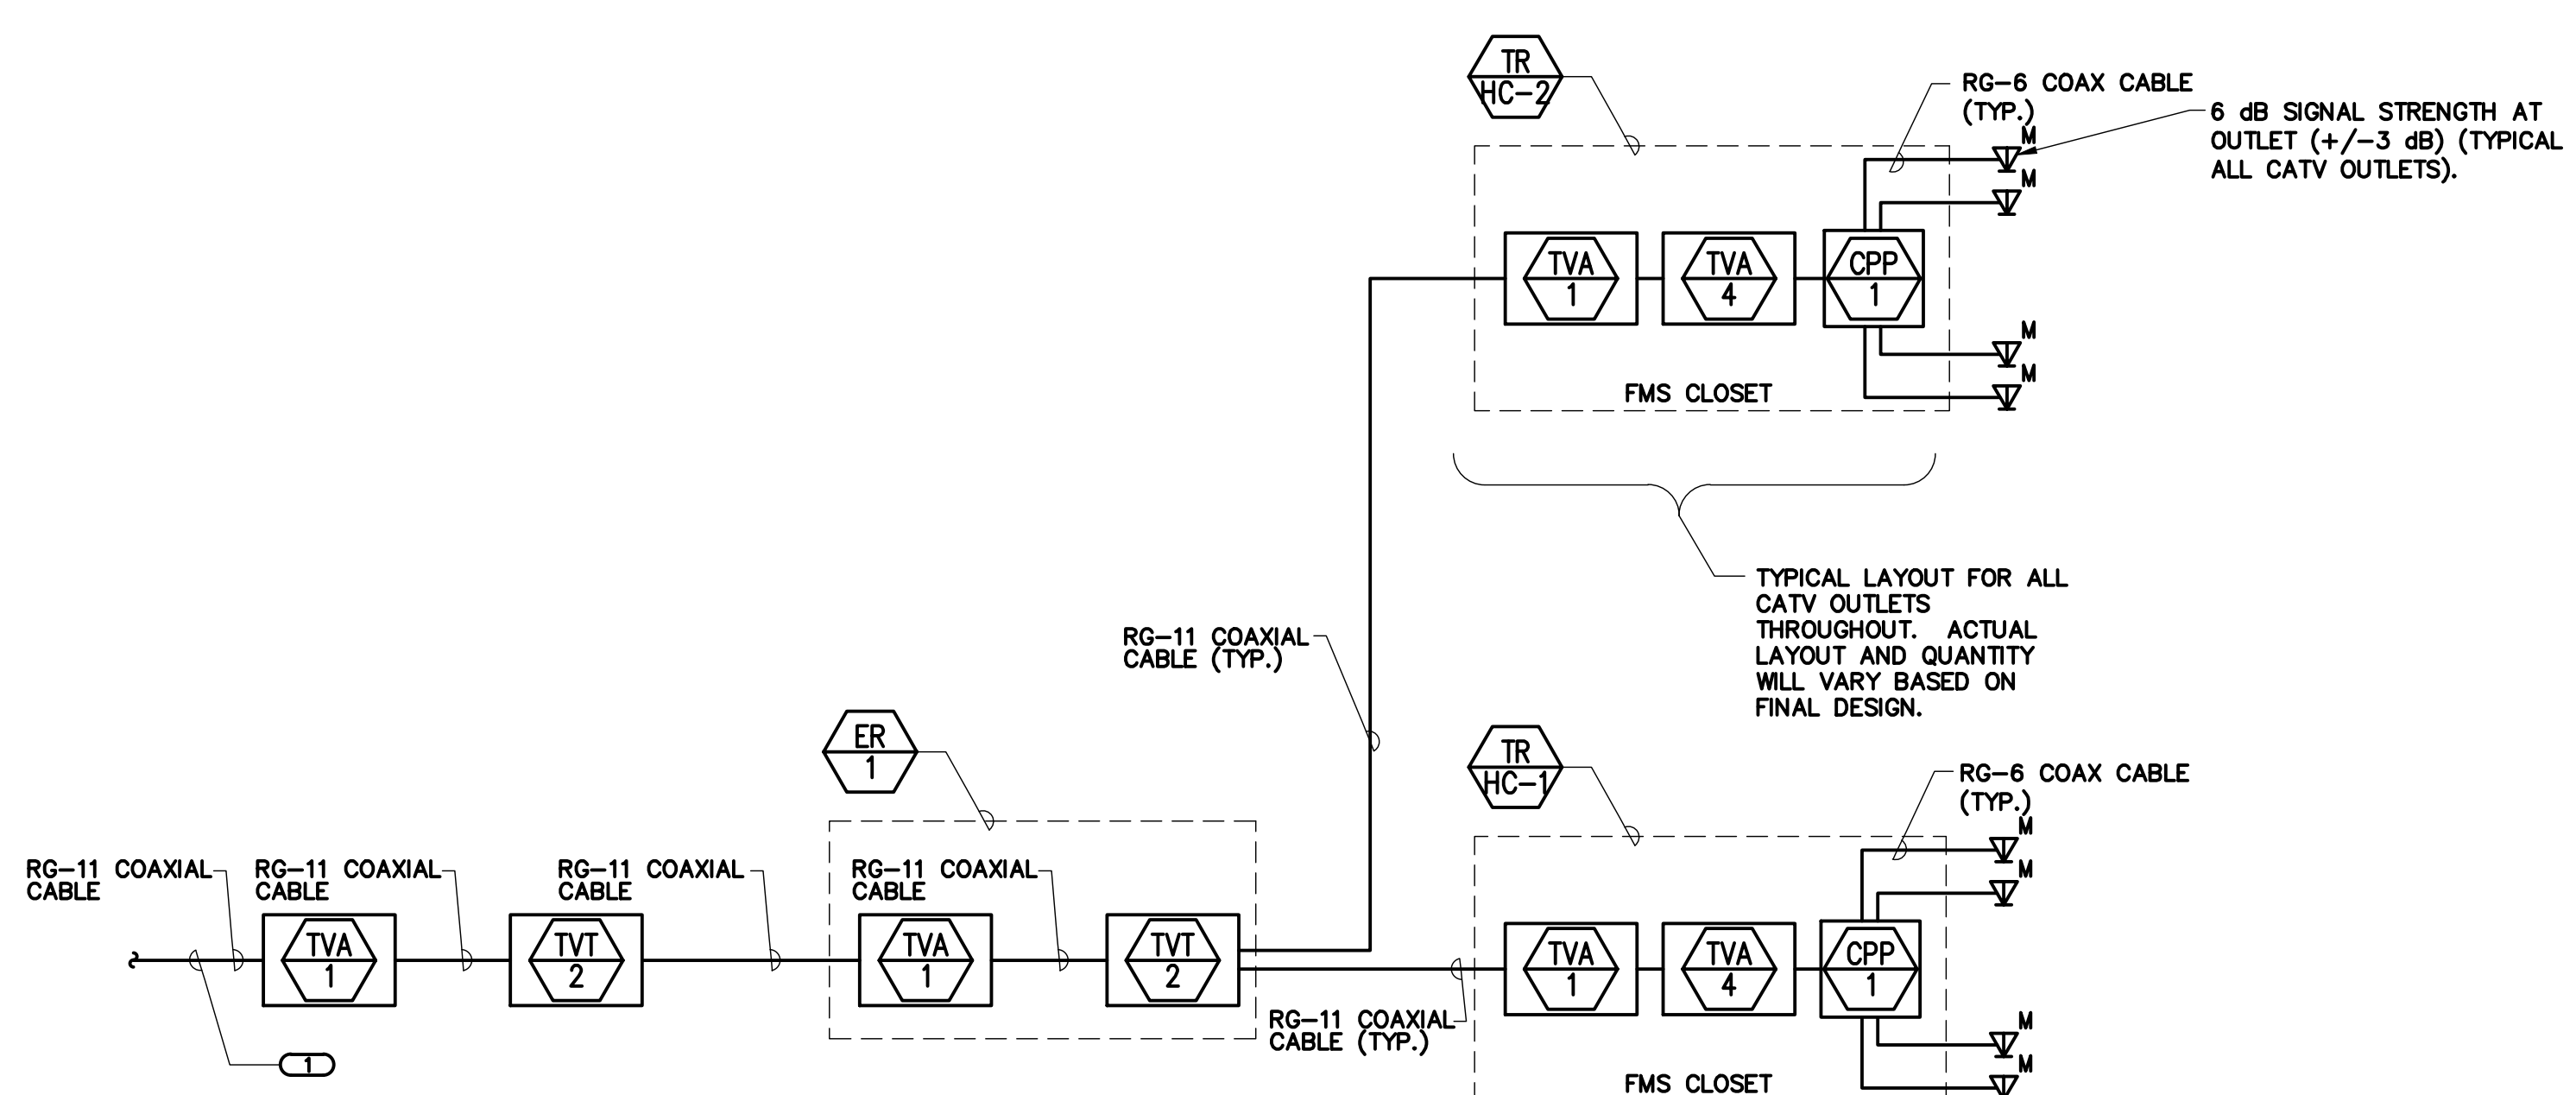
TR
HC-2

RG-6 COAX CABLE (TYP.)

6 dB SIGNAL STRENGTH AT OUTLET (+/-3 dB) (TYPICAL ALL CATV OUTLETS).

M
M

TVA
1

TVA
4

CPP
1

M
M

FMS CLOSET

TYPICAL LAYOUT FOR ALL CATV OUTLETS THROUGHOUT. ACTUAL LAYOUT AND QUANTITY WILL VARY BASED ON FINAL DESIGN.

RG-11 COAXIAL CABLE (TYP.)

ER
1

TR
HC-1

RG-6 COAX CABLE (TYP.)

M
M

RG-11 COAXIAL CABLE

RG-11 COAXIAL CABLE

RG-11 COAXIAL CABLE

RG-11 COAXIAL CABLE

TVA
1

TVT
2

TVA
1

TVT
2

TVA
1

TVA
4

CPP
1

RG-11 COAXIAL CABLE (TYP.)

M
M

1

FMS CLOSET